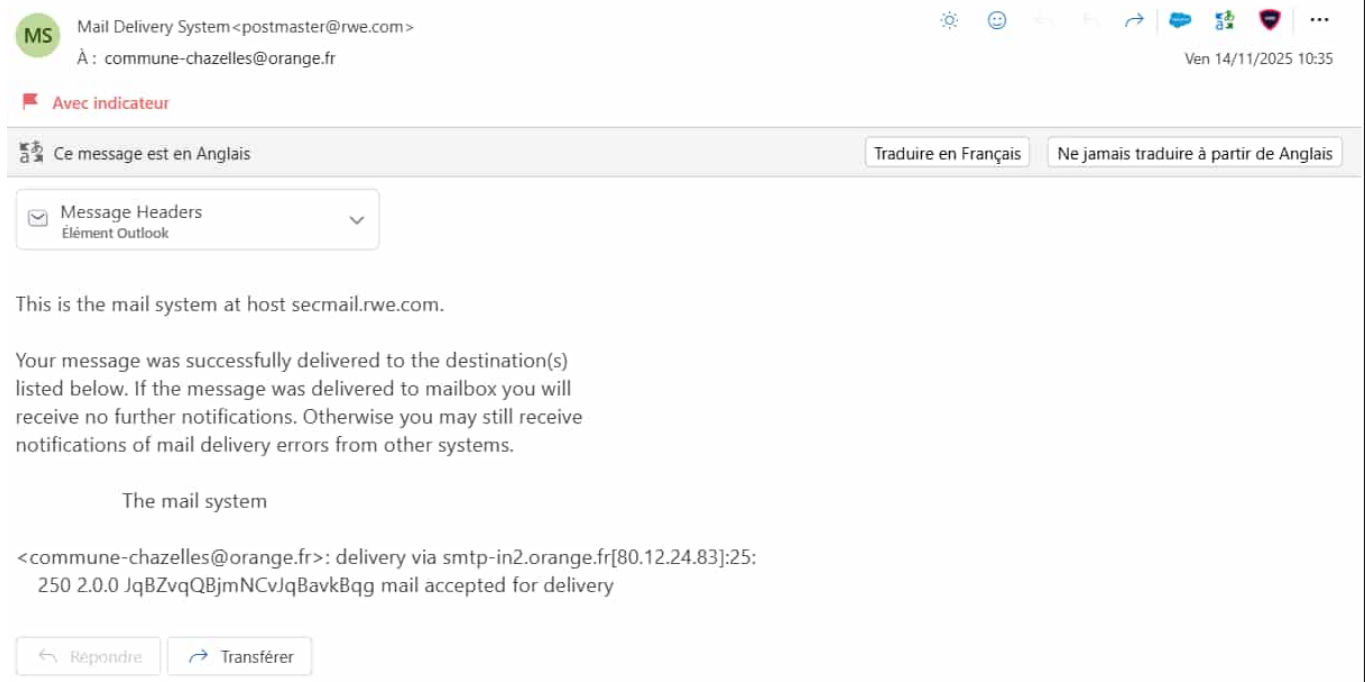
MS Mail Delivery System<postmaster@rwe.com>
À : commune-chazelles@orange.fr

Ven 14/11/2025 10:35

Avec indicateur

Ce message est en Anglais

Traduire en Français

Ne jamais traduire à partir de Anglais

Message Headers
Élément Outlook

This is the mail system at host secmail.rwe.com.

Your message was successfully delivered to the destination(s) listed below. If the message was delivered to mailbox you will receive no further notifications. Otherwise you may still receive notifications of mail delivery errors from other systems.

The mail system

<commune-chazelles@orange.fr>: delivery via smtp-in2.orange.fr[80.12.24.83]:25: 250 2.0.0 JqBZvqQBjmNCvJqBavkBqg mail accepted for delivery

Répondre

Transférer